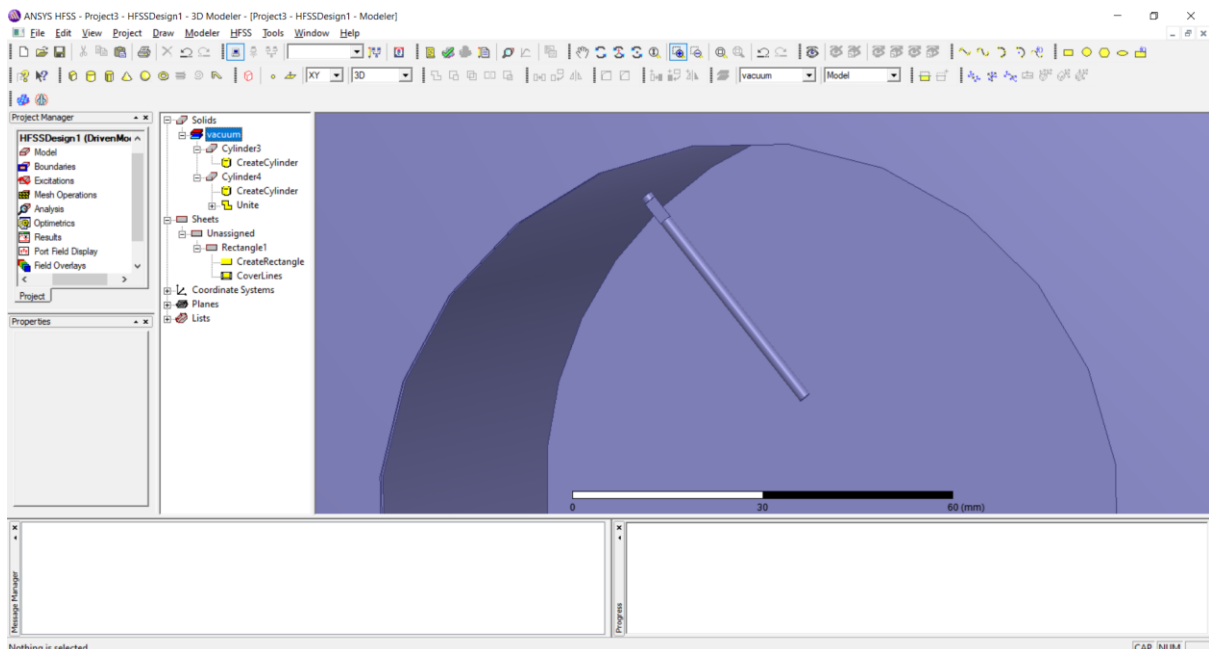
ANSYS HFSS - Project3 - HFSSDesign1 - 3D Modeler - [Project3 - HFSSDesign1 - Modeler]

File Edit View Project Draw Modeler HFSS Tools Window Help

XY 3D vacuum Model

Project Manager

HFSSDesign1 (DrivenMo
Model
Boundaries
Excitations
Mesh Operations
Analysis
Optimetrics
Results
Port Field Display
Field Overlays

Project

Properties

Solids
vacuum
Cylinder3
CreateCylinder
Cylinder4
CreateCylinder
Unite
Sheets
Unassigned
Rectangle1
CreateRectangle
CoverLines
Coordinate Systems
Planes
Lists

0 30 60 (mm)

Message Manager

Progress

Nothing is selected

CAP NUM